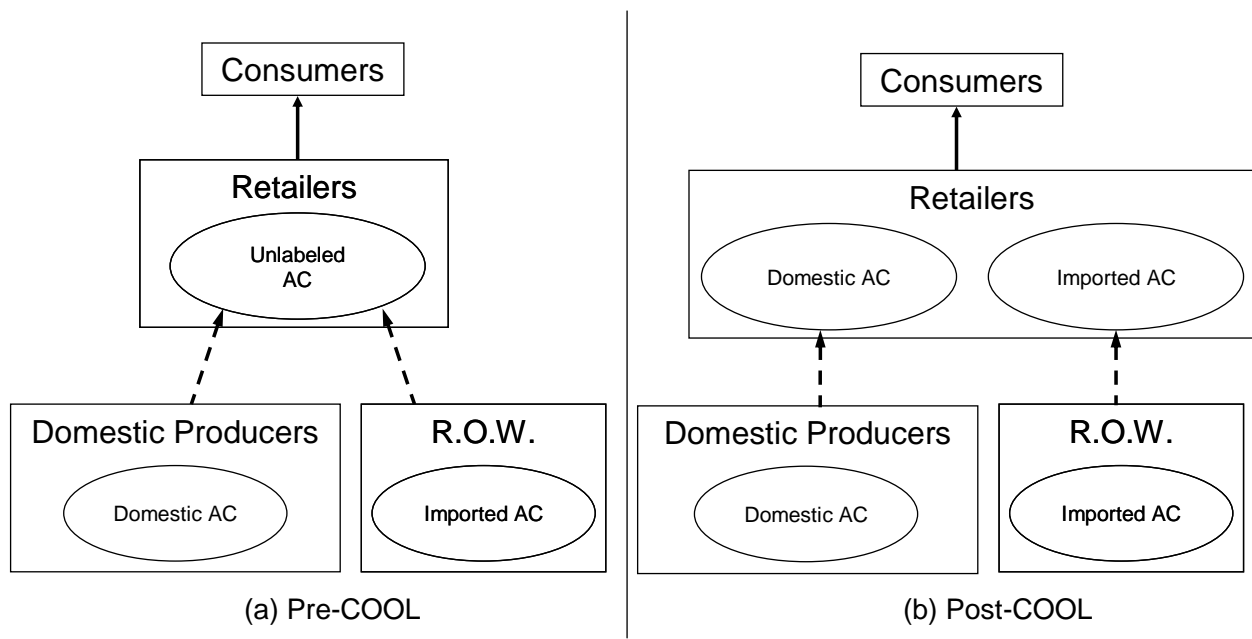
Consumers

Retailers

Unlabeled AC

Domestic Producers

Domestic AC

R.O.W.

Imported AC

(a) Pre-COOL

Consumers

Retailers

Domestic AC

Imported AC

Domestic Producers

Domestic AC

R.O.W.

Imported AC

(b) Post-COOL